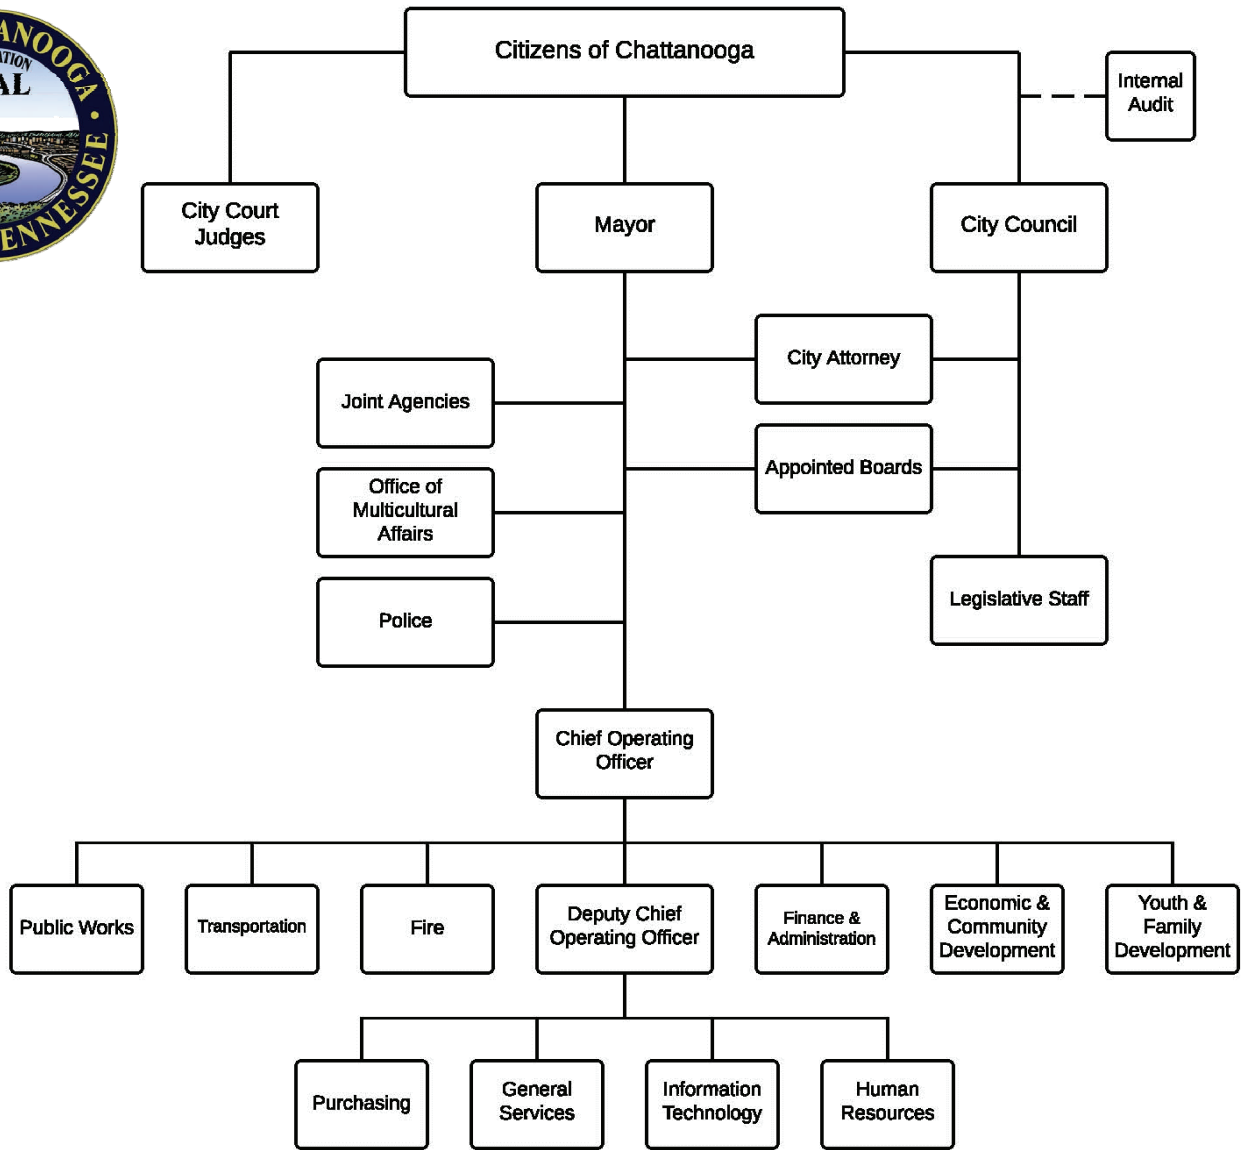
ANOOGA
ATION
AL
ENNESSEE

Citizens of Chattanooga

Internal Audit

City Court Judges

Mayor

City Council

City Attorney

Joint Agencies

Appointed Boards

Office of Multicultural Affairs

Legislative Staff

Police

Chief Operating Officer

Public Works

Transportation

Fire

Deputy Chief Operating Officer

Finance & Administration

Economic & Community Development

Youth & Family Development

Purchasing

General Services

Information Technology

Human Resources